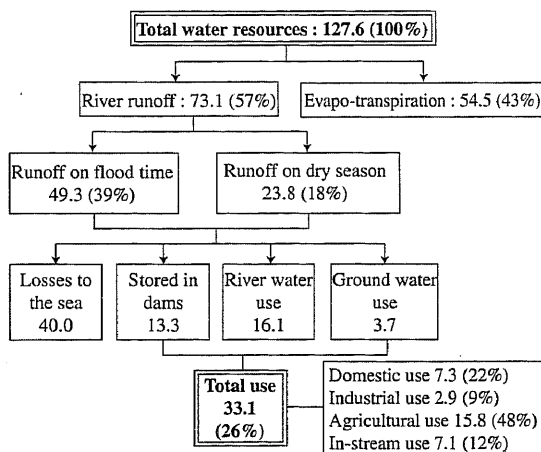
Total water resources : 127.6 (100%)

River runoff : 73.1 (57%)

Evapo-transpiration : 54.5 (43%)

Runoff on flood time 49.3 (39%)

Runoff on dry season 23.8 (18%)

Losses to the sea 40.0

Stored in dams 13.3

River water use 16.1

Ground water use 3.7

Total use 33.1 (26%)

Domestic use 7.3 (22%)
Industrial use 2.9 (9%)
Agricultural use 15.8 (48%)
In-stream use 7.1 (12%)